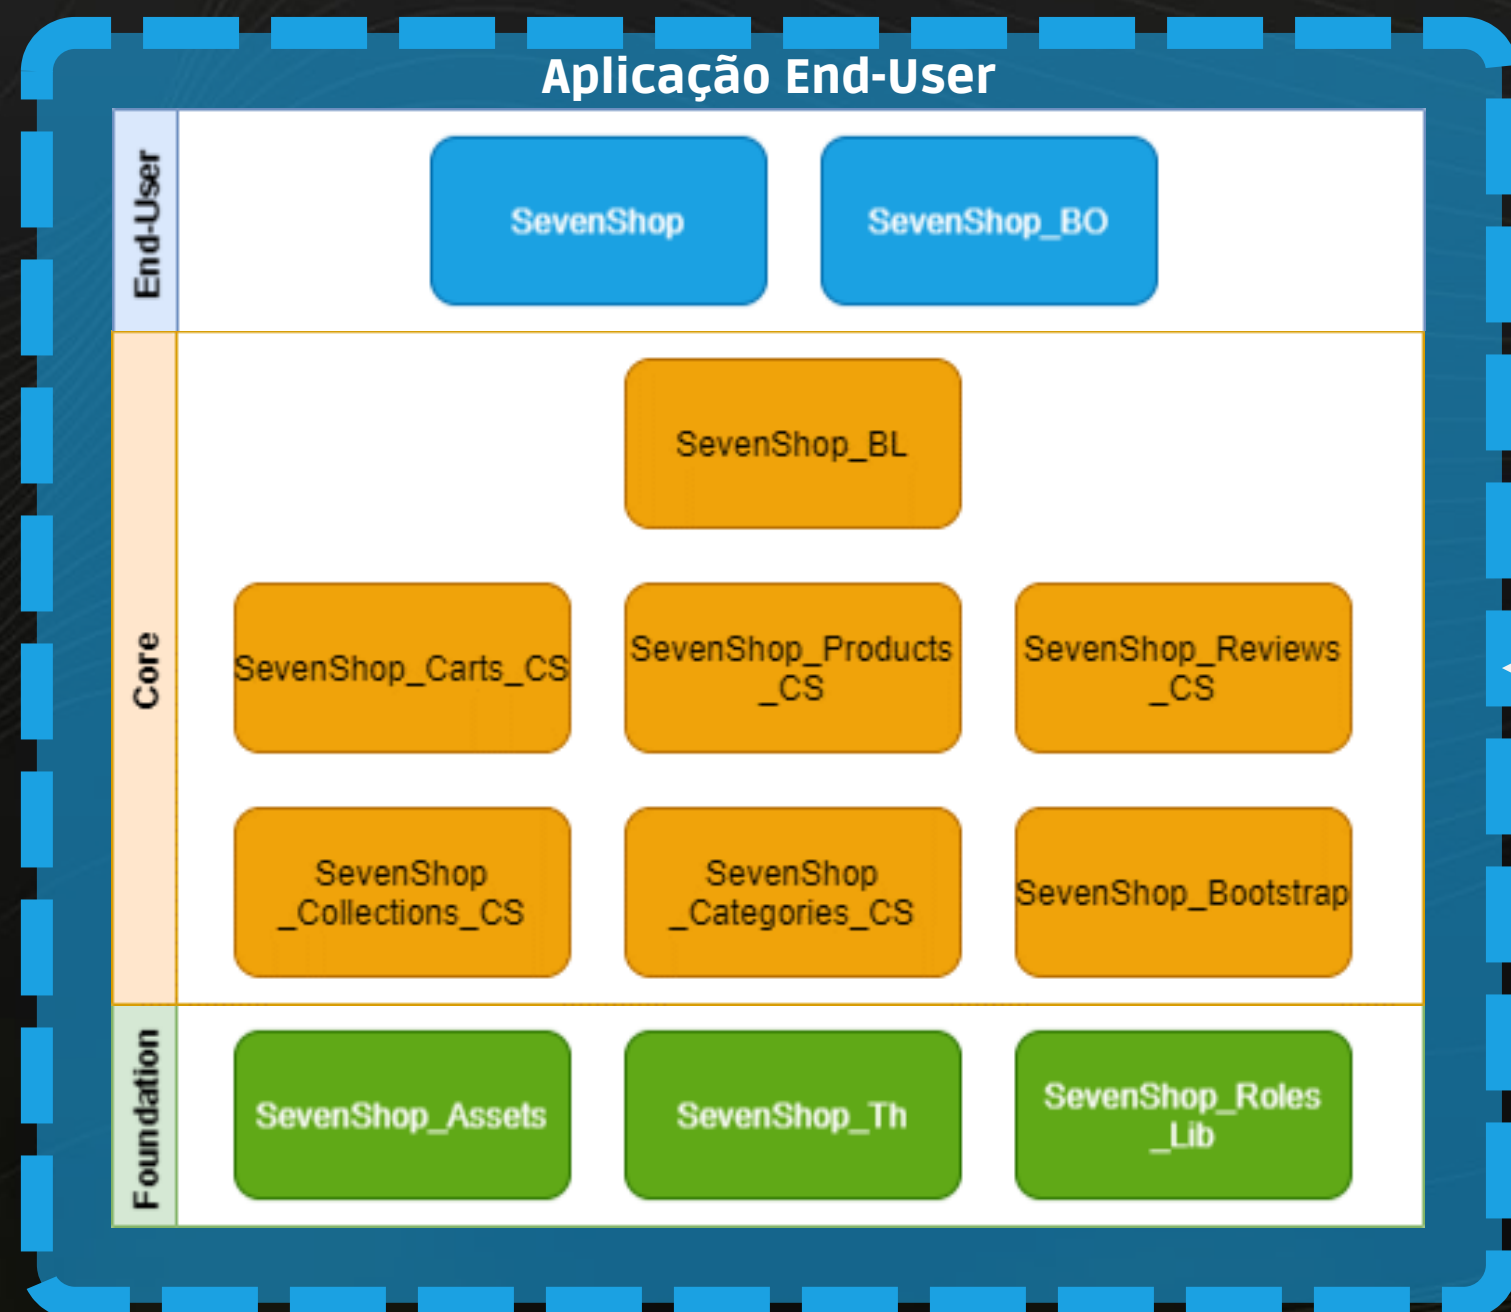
Aplicação End-User

End-User

SevenShop

SevenShop_BO

Core

SevenShop_BL

SevenShop_Carts_CS

SevenShop_Products_CS

SevenShop_Reviews_CS

SevenShop_Collections_CS

SevenShop_Categories_CS

SevenShop_Bootstrap

Foundation

SevenShop_Assets

SevenShop_Th

SevenShop_Roles_Lib